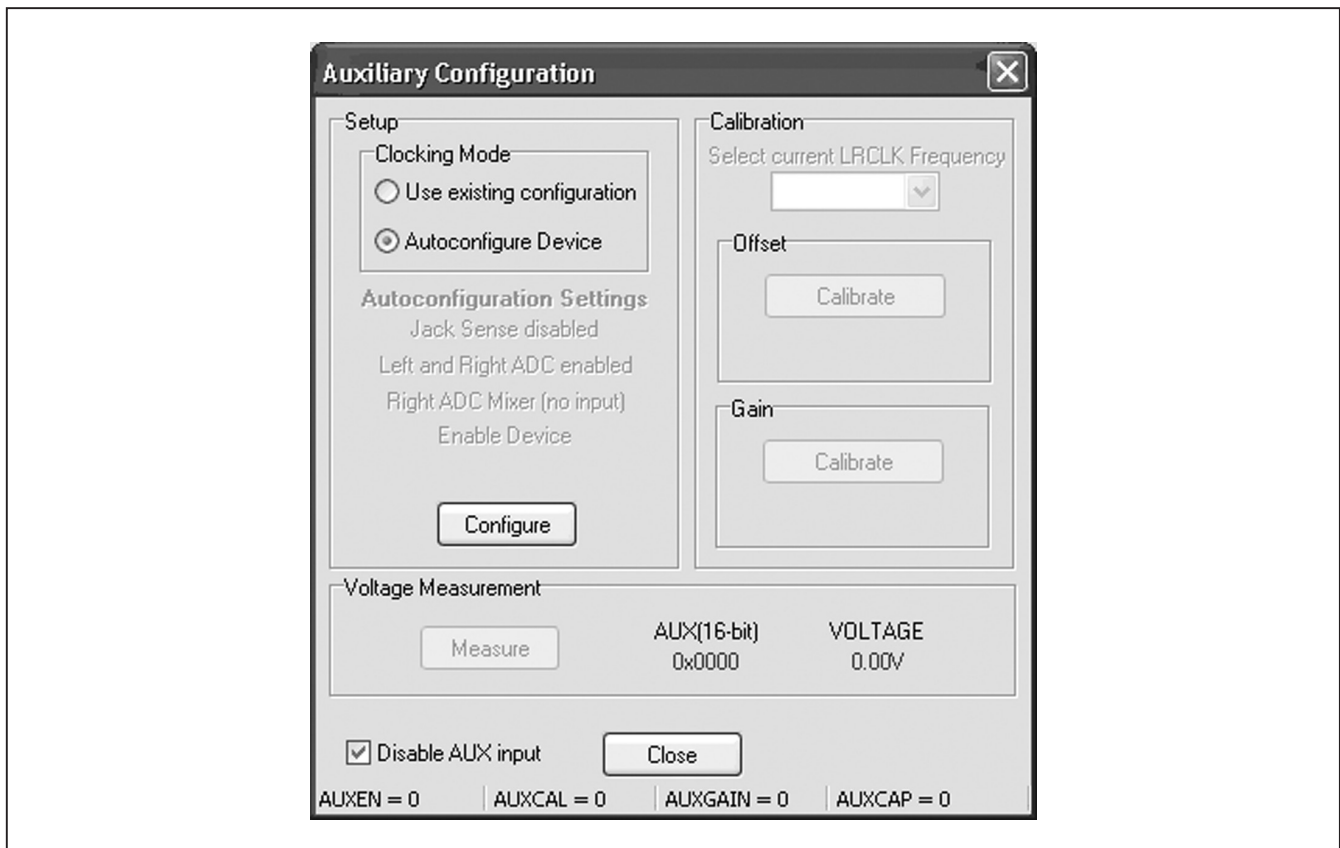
Auxiliary Configuration

Setup

Clocking Mode

Use existing configuration

Autoconfigure Device

Autoconfiguration Settings
Jack Sense disabled
Left and Right ADC enabled
Right ADC Mixer (no input)
Enable Device

Configure

Calibration

Select current LRCLK Frequency

Offset

Calibrate

Gain

Calibrate

Voltage Measurement

Measure

AUX(16-bit)
0x0000

VOLTAGE
0.00V

Disable AUX input

Close

AUXEN = 0 | AUXCAL = 0 | AUXGAIN = 0 | AUXCAP = 0